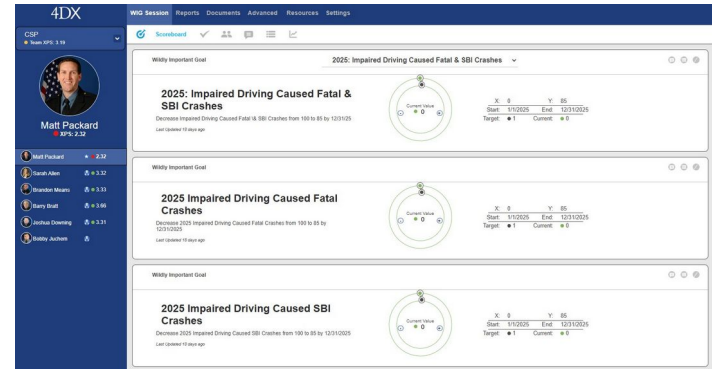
4DX

WIG Session Reports Documents Advanced Resources Settings

CSP
Team XPS: 3.19

Scoreboard

Matt Packard
XPS: 2.32

Matt Packard 2.32
Sarah Allen 3.32
Brandon Means 3.33
Barry Bratt 3.66
Joshua Downing 3.31
Bobby Juchem

Wildly Important Goal

2025: Impaired Driving Caused Fatal & SBI Crashes

2025: Impaired Driving Caused Fatal & SBI Crashes

Decrease Impaired Driving Caused Fatal & SBI Crashes from 100 to 85 by 12/31/2025

Last Updated 13 days ago

Current Value
0

X: 0 Y: 85
Start: 1/1/2025 End: 12/31/2025
Target: 1 Current: 0

Wildly Important Goal

2025 Impaired Driving Caused Fatal Crashes

Decrease 2025 Impaired Driving Caused Fatal Crashes from 100 to 85 by 12/31/2025

Last Updated 13 days ago

Current Value
0

X: 0 Y: 85
Start: 1/1/2025 End: 12/31/2025
Target: 1 Current: 0

Wildly Important Goal

2025 Impaired Driving Caused SBI Crashes

Decrease 2025 Impaired Driving Caused SBI Crashes from 100 to 85 by 12/31/2025

Last Updated 13 days ago

Current Value
0

X: 0 Y: 85
Start: 1/1/2025 End: 12/31/2025
Target: 1 Current: 0